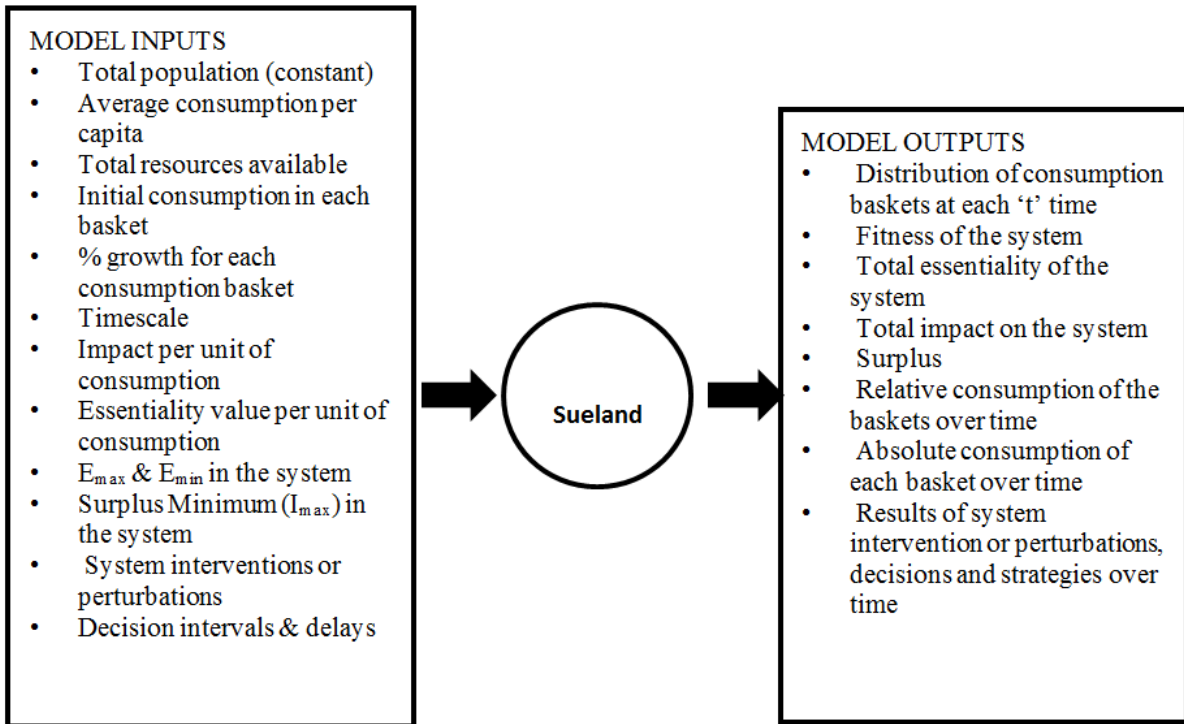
MODEL INPUTS
- Total population (constant)
- Average consumption per capita
- Total resources available
- Initial consumption in each basket
- % growth for each consumption basket
- Timescale
- Impact per unit of consumption
- Essentiality value per unit of consumption
- $E_{max}$ & $E_{min}$ in the system
- Surplus Minimum ($I_{max}$) in the system
- System interventions or perturbations
- Decision intervals & delays

Sueland

MODEL OUTPUTS
- Distribution of consumption baskets at each ‘t’ time
- Fitness of the system
- Total essentiality of the system
- Total impact on the system
- Surplus
- Relative consumption of the baskets over time
- Absolute consumption of each basket over time
- Results of system intervention or perturbations, decisions and strategies over time